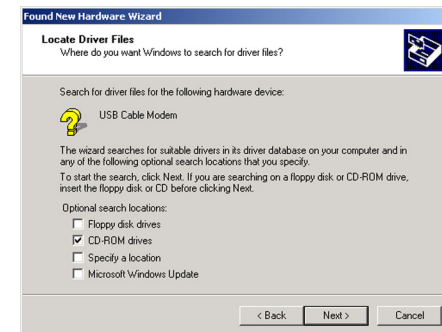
Found New Hardware Wizard

Locate Driver Files
Where do you want Windows to search for driver files?

Search for driver files for the following hardware device:

USB Cable Modem

The wizard searches for suitable drivers in its driver database on your computer and in any of the following optional search locations that you specify.

To start the search, click Next. If you are searching on a floppy disk or CD-ROM drive, insert the floppy disk or CD before clicking Next.

Optional search locations:
☐ Floppy disk drives
☑ CD-ROM drives
☐ Specify a location
☐ Microsoft Windows Update

< Back | Next > | Cancel